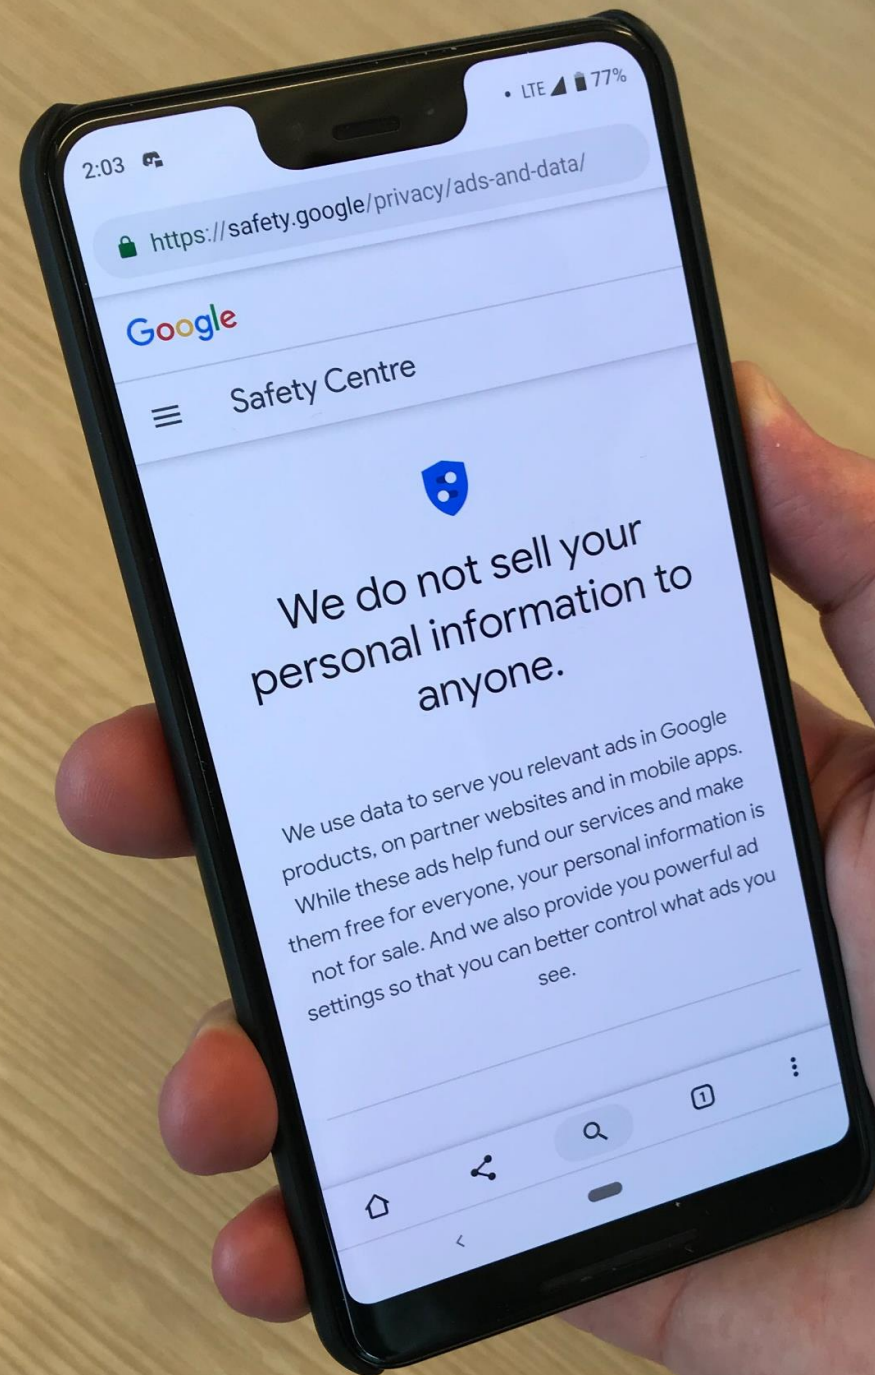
2:03

• LTE 77%

https://safety.google/privacy/ads-and-data/

Google

Safety Centre

We do not sell your personal information to anyone.

We use data to serve you relevant ads in Google products, on partner websites and in mobile apps. While these ads help fund our services and make them free for everyone, your personal information is not for sale. And we also provide you powerful ad settings so that you can better control what ads you see.

1